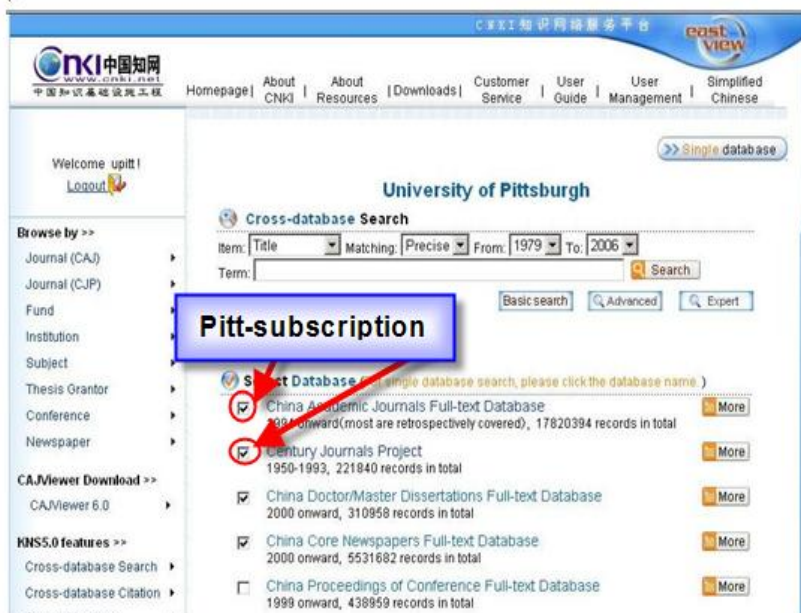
CNKI知识网络服务平台 east view

CNKI中国知网 www.cnki.net 中国知识基础设施工程

Homepage | About CNKI | About Resources | Downloads | Customer Service | User Guide | User Management | Simplified Chinese

>> Single database

Welcome upitt!
Logout

University of Pittsburgh

Cross-database Search

Item: Title Matching: Precise From: 1979 To: 2006
Term:
Search

Basic search Advanced Expert

Browse by >>
Journal (CAJ)
Journal (CJP)
Fund
Institution
Subject
Thesis Grantor
Conference
Newspaper

CAJViewer Download >>
CAJViewer 6.0

KNS5.0 features >>
Cross-database Search
Cross-database Citation

Pitt-subscription

S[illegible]ct Database ([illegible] single database search, please click the database name.)

China Academic Journals Full-text Database
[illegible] onward(most are retrospectively covered), 17820394 records in total
More

Century Journals Project
1950-1993, 221840 records in total
More

China Doctor/Master Dissertations Full-text Database
2000 onward, 310958 records in total
More

China Core Newspapers Full-text Database
2000 onward, 5531682 records in total
More

China Proceedings of Conference Full-text Database
1999 onward, 438959 records in total
More